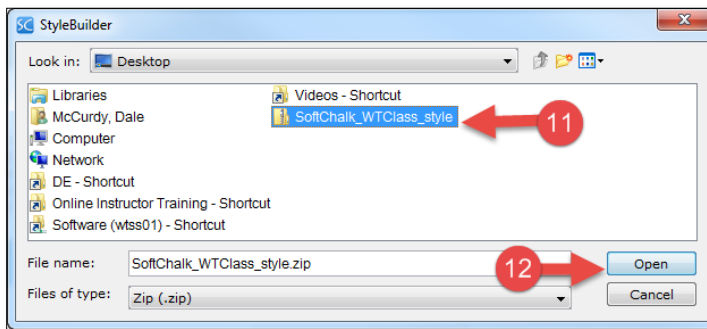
SC StyleBuilder

Look in: Desktop

Libraries
McCurdy, Dale
Computer
Network
DE - Shortcut
Online Instructor Training - Shortcut
Software (wtss01) - Shortcut
Videos - Shortcut
SoftChalk_WTClass_style

11

File name: SoftChalk_WTClass_style.zip

12

Open

Files of type: Zip (.zip)

Cancel